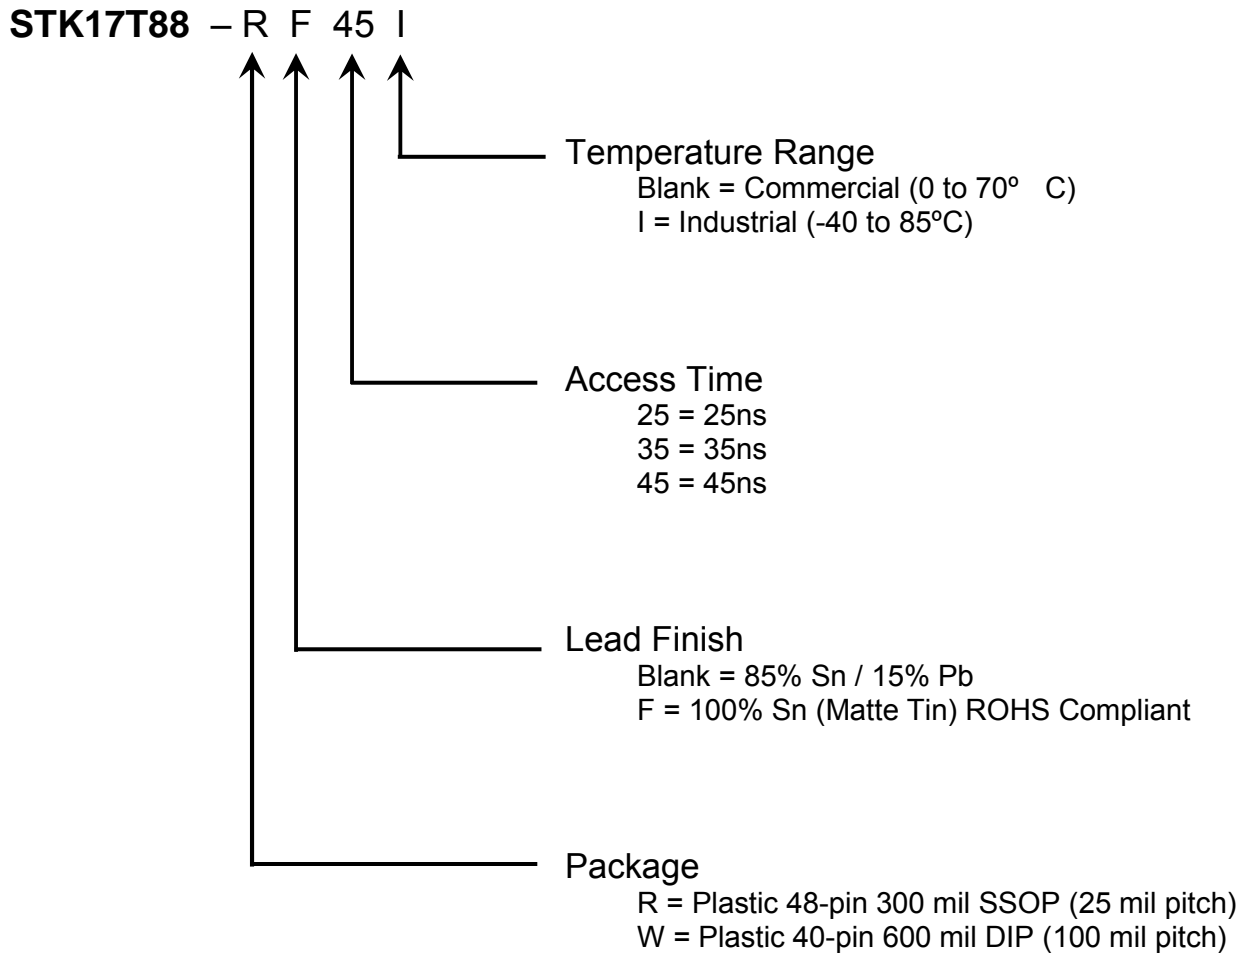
STK17T88 – R F 45 I

Temperature Range
Blank = Commercial (0 to 70º C)
I = Industrial (-40 to 85ºC)

Access Time
25 = 25ns
35 = 35ns
45 = 45ns

Lead Finish
Blank = 85% Sn / 15% Pb
F = 100% Sn (Matte Tin) ROHS Compliant

Package
R = Plastic 48-pin 300 mil SSOP (25 mil pitch)
W = Plastic 40-pin 600 mil DIP (100 mil pitch)